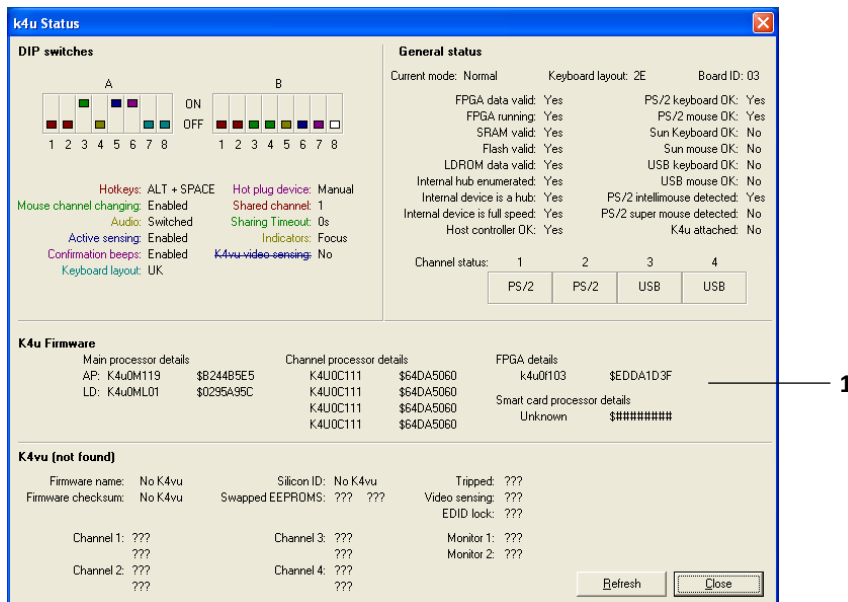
k4u Status

DIP switches

A B

ON
OFF

1 2 3 4 5 6 7 8 1 2 3 4 5 6 7 8

Hotkeys: ALT + SPACE
Mouse channel changing: Enabled
Audio: Switched
Active sensing: Enabled
Confirmation beeps: Enabled
Keyboard layout: UK

Hot plug device: Manual
Shared channel: 1
Sharing Timeout: 0s
Indicators: Focus
K4vu video sensing: No

General status

Current mode: Normal Keyboard layout: 2E Board ID: 03

FPGA data valid: Yes
FPGA running: Yes
SRAM valid: Yes
Flash valid: Yes
LDROM data valid: Yes
Internal hub enumerated: Yes
Internal device is a hub: Yes
Internal device is full speed: Yes
Host controller OK: Yes

PS/2 keyboard OK: Yes
PS/2 mouse OK: Yes
Sun Keyboard OK: No
Sun mouse OK: No
USB keyboard OK: No
USB mouse OK: No
PS/2 intellimouse detected: Yes
PS/2 super mouse detected: No
K4u attached: No

Channel status:

| 1 | 2 | 3 | 4 |
|---|---|---|---|
| PS/2 | PS/2 | USB | USB |

K4u Firmware

Main processor details
AP: K4u0M119 $B244B5E5
LD: K4u0ML01 $0295A95C

Channel processor details
K4U0C111 $64DA5060
K4U0C111 $64DA5060
K4U0C111 $64DA5060
K4U0C111 $64DA5060

FPGA details
k4u0f103 $EDDA1D3F

Smart card processor details
Unknown $########

1

K4vu (not found)

Firmware name: No K4vu
Firmware checksum: No K4vu

Silicon ID: No K4vu
Swapped EEPROMS: ??? ???

Tripped: ???
Video sensing: ???
EDID lock: ???

Channel 1: ???
???
Channel 2: ???
???

Channel 3: ???
???
Channel 4: ???
???

Monitor 1: ???
Monitor 2: ???

Refresh
Close